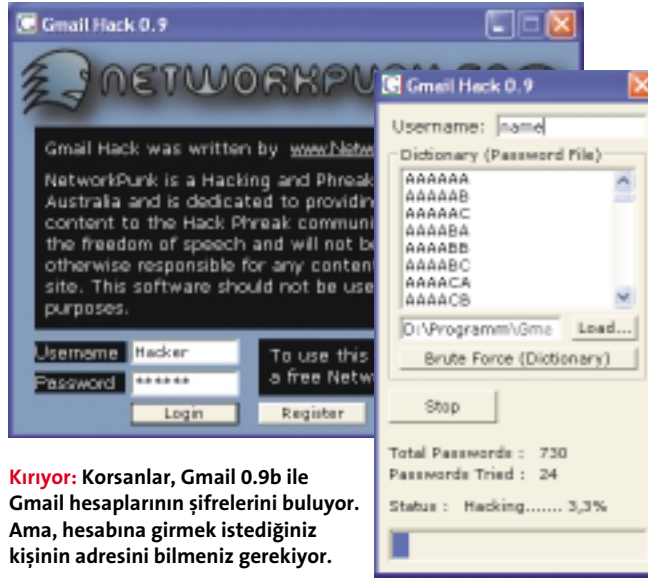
Gmail Hack 0.9

NETWORKPUN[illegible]

Gmail Hack was written by www.Netw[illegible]

NetworkPunk is a Hacking and Phreak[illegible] Australia and is dedicated to providin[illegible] content to the Hack Phreak communi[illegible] the freedom of speech and will not be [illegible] otherwise responsible for any conten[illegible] site. This software should not be use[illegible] purposes.

Username Hacker
Password ******
Login
Register

To use this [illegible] a free Netw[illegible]

Gmail Hack 0.9

Username: name

Dictionary (Password File)
AAAAAA
AAAAAB
AAAAAC
AAAABA
AAAABB
AAAABC
AAAACA
AAAACB

D:\Programm\Gma
Load...
Brute Force (Dictionary)

Stop

Total Passwords : 730
Passwords Tried : 24

Status : Hacking....... 3,3%

Kırıyor: Korsanlar, Gmail 0.9b ile Gmail hesaplarının şifrelerini buluyor. Ama, hesabına girmek istediğiniz kişinin adresini bilmeniz gerekiyor.